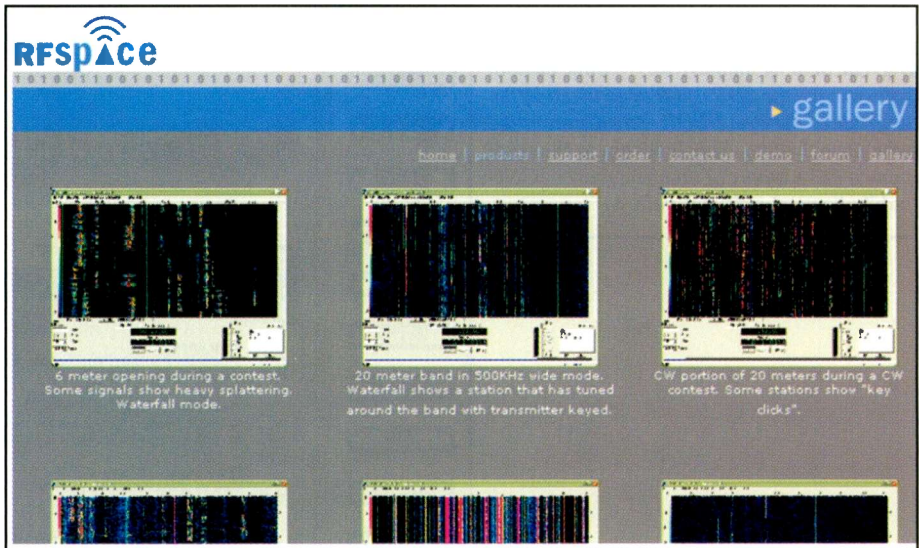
RFSPACE

1010011001010101001100101010011001010101001100101010011001010101

gallery

home | products | support | order | contact us | demo | forum | gallery

6 meter opening during a contest. Some signals show heavy splattering. Waterfall mode.

20 meter band in 500KHz wide mode. Waterfall shows a station that has tuned around the band with transmitter keyed.

CW portion of 20 meters during a CW contest. Some stations show "key clicks".